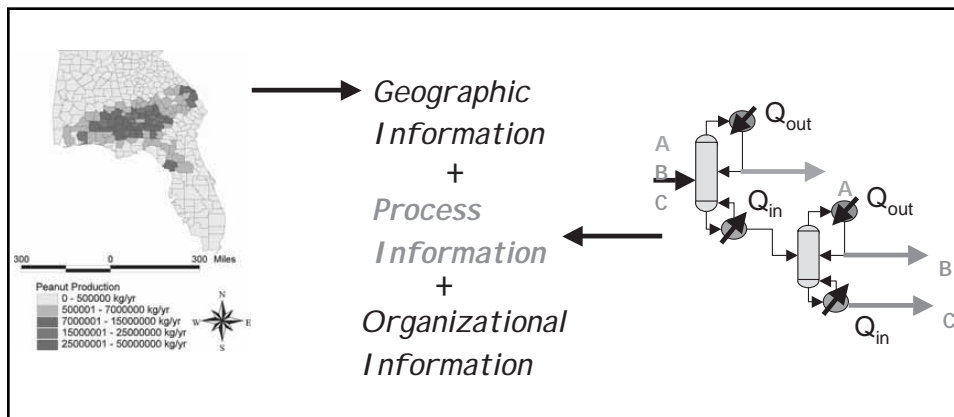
300 0 300 Miles

Peanut Production
0 - 500000 kg/yr
500001 - 7000000 kg/yr
7000001 - 15000000 kg/yr
15000001 - 25000000 kg/yr
25000001 - 50000000 kg/yr

N
W E
S

Geographic Information
+
Process Information
+
Organizational Information

A
B
C
$Q_{out}$
$Q_{in}$
A
$Q_{out}$
B
C
$Q_{in}$